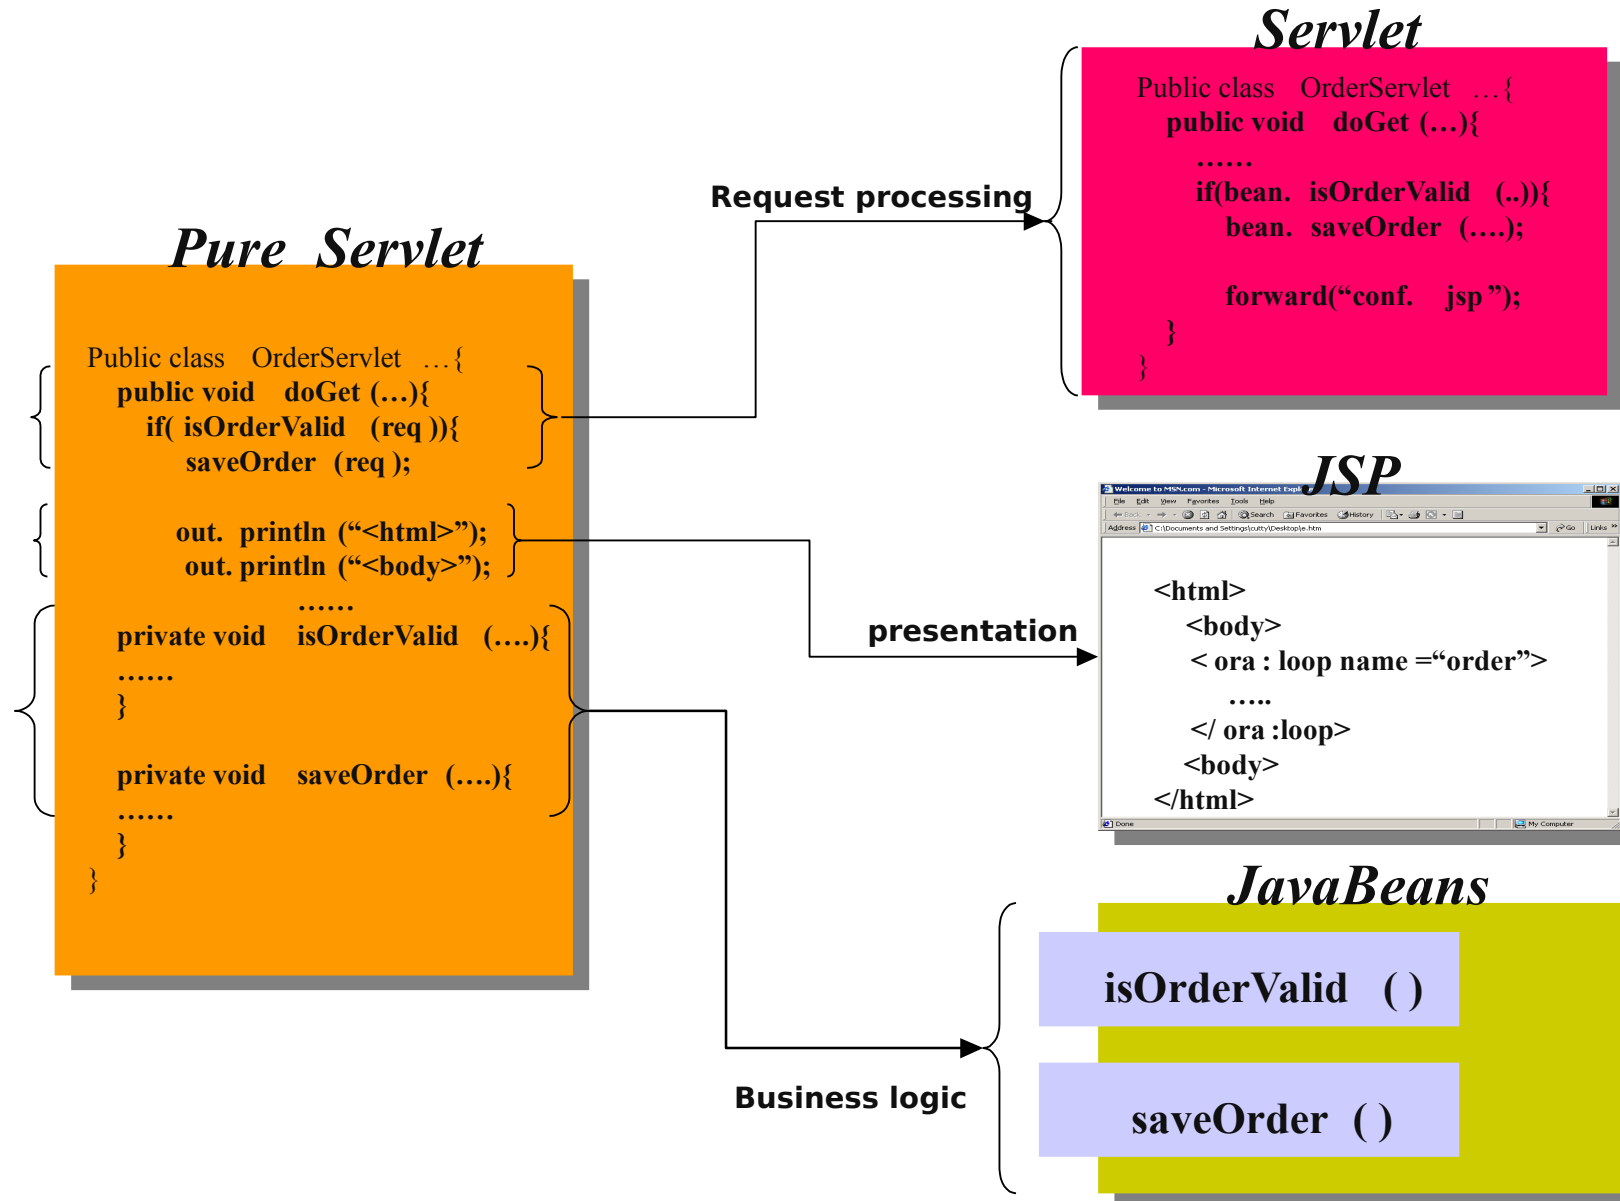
Pure Servlet

Public class OrderServlet …{
public void doGet (…){
if( isOrderValid (req )){
saveOrder (req );

out. println ("<html>");
out. println ("<body>");
……
private void isOrderValid (….){
……
}

private void saveOrder (….){
……
}
}

Request processing

Servlet

Public class OrderServlet …{
public void doGet (…){
……
if(bean. isOrderValid (..)){
bean. saveOrder (….);

forward("conf. jsp ");
}
}

JSP

Welcome to MSN.com - Microsoft Internet Expl
File Edit View Favorites Tools Help
Back Search Favorites History
Address C:\Documents and Settings\cutty\Desktop\e.htm Go Links

<html>
<body>
< ora : loop name ="order">
…..
</ ora :loop>
<body>
</html>

Done My Computer

presentation

JavaBeans

isOrderValid ( )

saveOrder ( )

Business logic